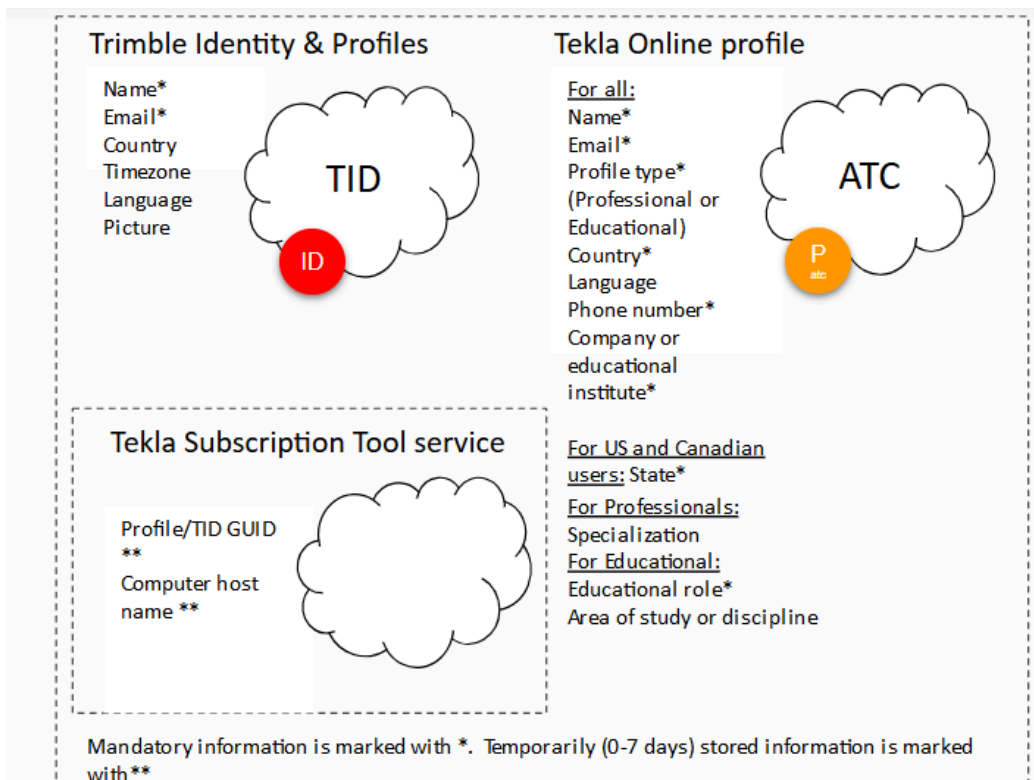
Trimble Identity & Profiles

Name*
Email*
Country
Timezone
Language
Picture

TID

ID

Tekla Online profile

For all:
Name*
Email*
Profile type* (Professional or Educational)
Country*
Language
Phone number*
Company or educational institute*

ATC

P
atc

Tekla Subscription Tool service

Profile/TID GUID **
Computer host name **

For US and Canadian users: State*
For Professionals:
Specialization
For Educational:
Educational role*
Area of study or discipline

Mandatory information is marked with *. Temporarily (0-7 days) stored information is marked with**